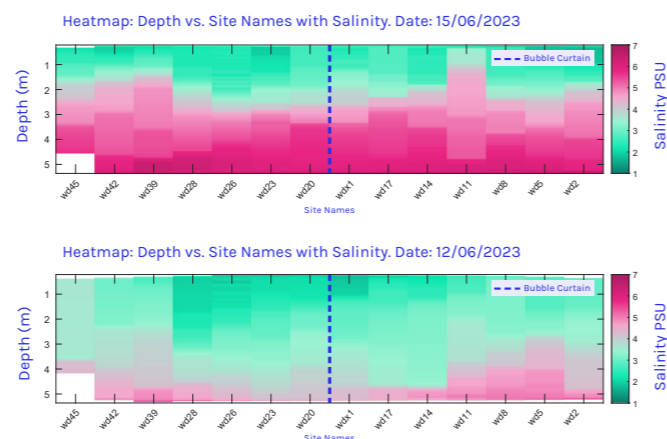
Heatmap: Depth vs. Site Names with Salinity. Date: 15/06/2023

Depth (m)
1
2
3
4
5

Bubble Curtain

wd45 wd42 wd39 wd28 wd26 wd23 wd20 wdx1 wd17 wd14 wd11 wd8 wd5 wd2

Site Names

Salinity PSU
7
6
5
4
3
2
1

Heatmap: Depth vs. Site Names with Salinity. Date: 12/06/2023

Depth (m)
1
2
3
4
5

Bubble Curtain

wd45 wd42 wd39 wd28 wd26 wd23 wd20 wdx1 wd17 wd14 wd11 wd8 wd5 wd2

Site Names

Salinity PSU
7
6
5
4
3
2
1